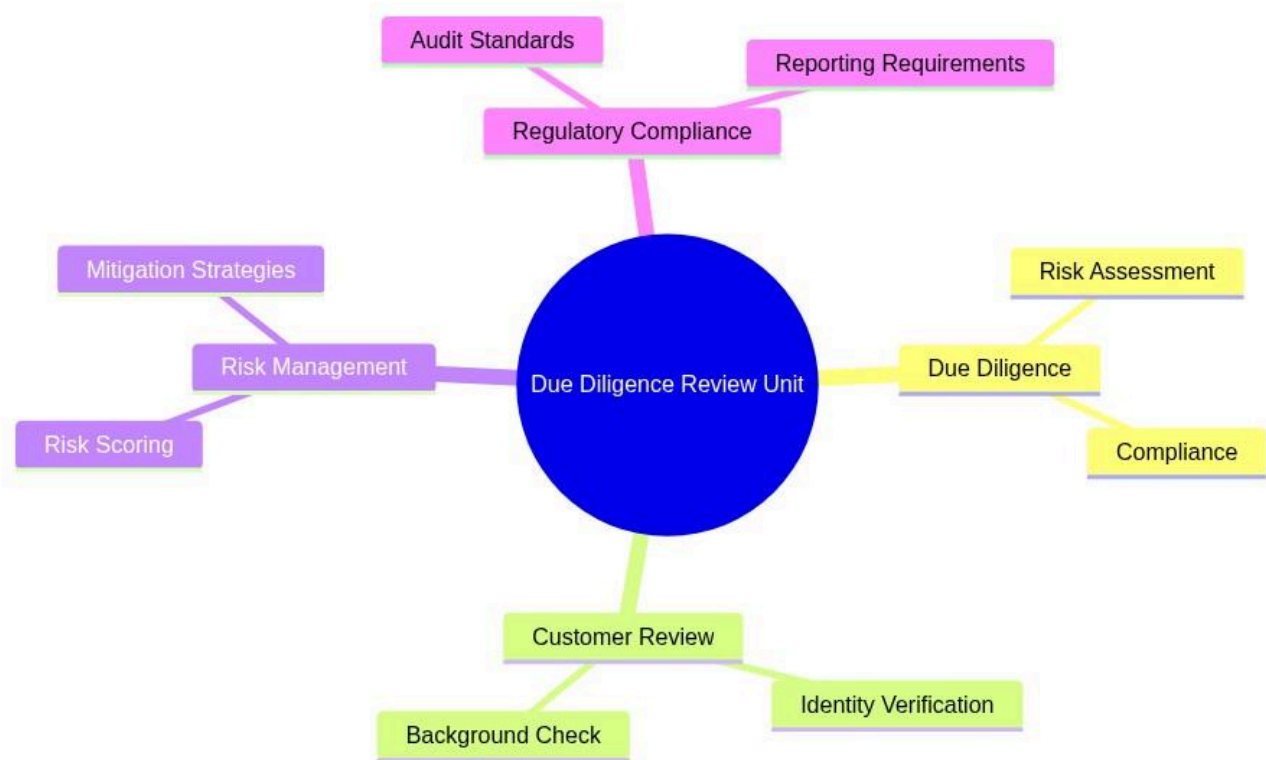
Audit Standards

Reporting Requirements

Regulatory Compliance

Mitigation Strategies

Risk Management

Risk Scoring

Due Diligence Review Unit

Risk Assessment

Due Diligence

Compliance

Customer Review

Identity Verification

Background Check